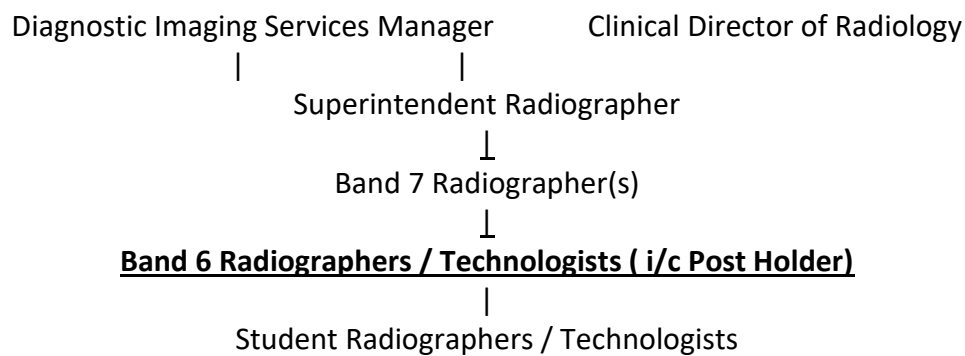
Diagnostic Imaging Services Manager Clinical Director of Radiology

Superintendent Radiographer

Band 7 Radiographer(s)

**Band 6 Radiographers / Technologists ( i/c Post Holder)**

Student Radiographers / Technologists